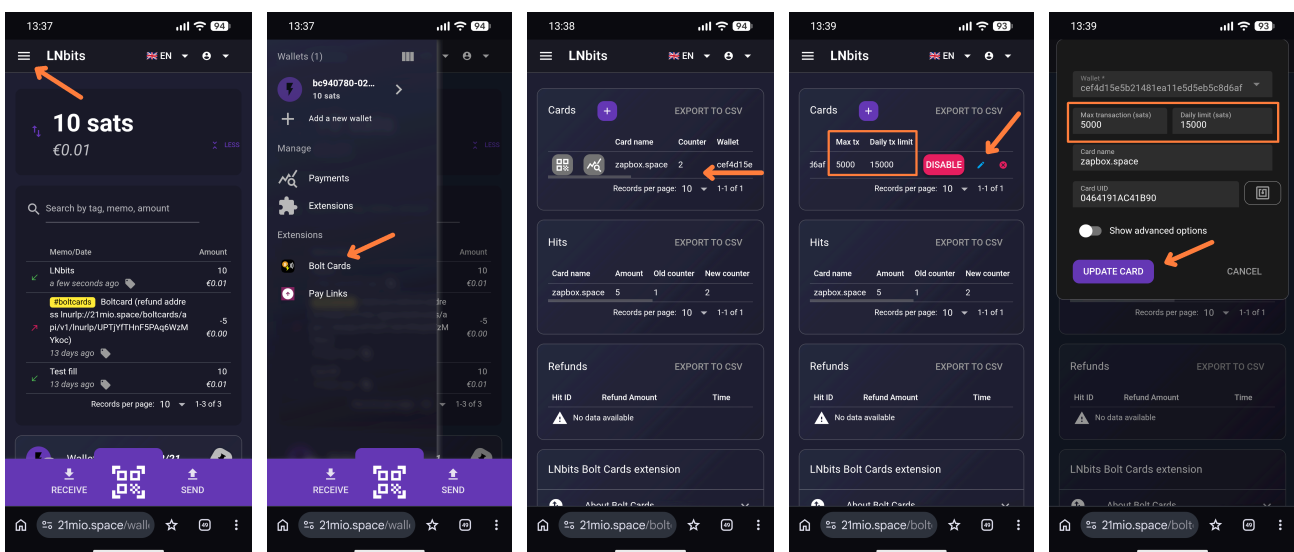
13:37 94

LNbits EN

10 sats
€0.01

LESS

Search by tag, memo, amount

Memo/Date Amount

LNbits
a few seconds ago
10
€0.01

#boltcards Boltcard (refund address lnurlp://21mio.space/boltcards/api/v1/lnurlp/UPTjYfTHnF5PAq6WzMYkoc)
13 days ago
-5
€0.00

Test fill
13 days ago
10
€0.01

Records per page: 10 1-3 of 3

RECEIVE SEND

21mio.space/walle

13:37 94

Wallets (1)

bc940780-02...
10 sats

Add a new wallet

Manage

Payments

Extensions

Extensions

Bolt Cards

Pay Links

RECEIVE SEND

21mio.space/walle

13:38 94

LNbits EN

Cards EXPORT TO CSV

Card name Counter Wallet
zapbox.space 2 cef4d15e

Records per page: 10 1-1 of 1

Hits EXPORT TO CSV

| Card name | Amount | Old counter | New counter |
|---|---|---|---|
| zapbox.space | 5 | 1 | 2 |

Records per page: 10 1-1 of 1

Refunds EXPORT TO CSV

Hit ID Refund Amount Time
No data available

LNbits Bolt Cards extension

About Bolt Cards

21mio.space/bolt

13:39 93

LNbits EN

Cards EXPORT TO CSV

Max tx Daily tx limit
d6af 5000 15000 DISABLE

Records per page: 10 1-1 of 1

Hits EXPORT TO CSV

| Card name | Amount | Old counter | New counter |
|---|---|---|---|
| zapbox.space | 5 | 1 | 2 |

Records per page: 10 1-1 of 1

Refunds EXPORT TO CSV

Hit ID Refund Amount Time
No data available

LNbits Bolt Cards extension

About Bolt Cards

21mio.space/bolt

13:39 93

Wallet *
cef4d15e5b21481ea11e5d5eb5c8d6af

Max transaction (sats)
5000

Daily limit (sats)
15000

Card name
zapbox.space

Card UID
0464191AC41B90

Show advanced options

UPDATE CARD CANCEL

Records per page: 10 1-1 of 1

Refunds EXPORT TO CSV

Hit ID Refund Amount Time
No data available

LNbits Bolt Cards extension

About Bolt Cards

21mio.space/bolt